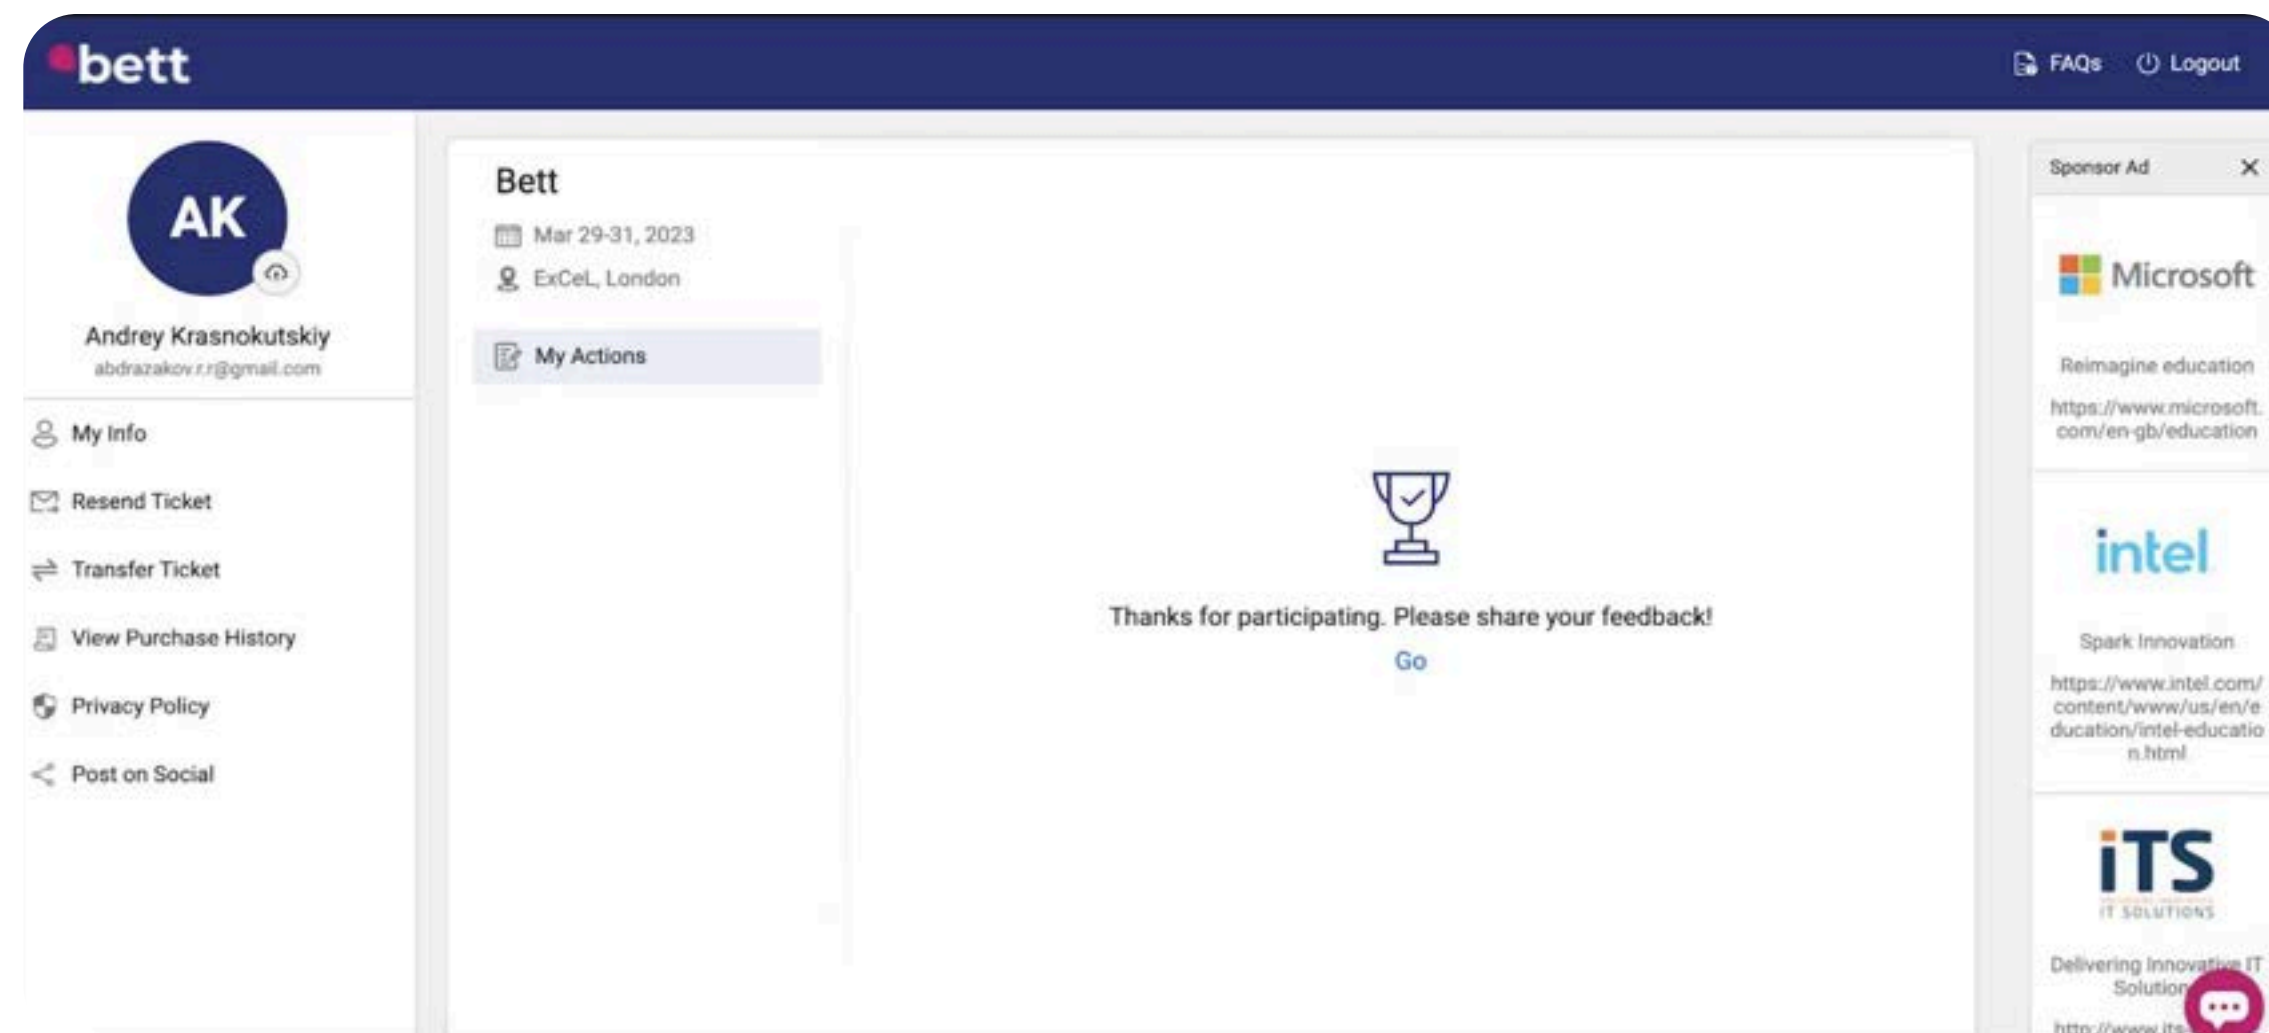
bett

FAQs Logout

AK

Andrey Krasnokutskiy
abdrazakov.r.r@gmail.com

My Info
Resend Ticket
Transfer Ticket
View Purchase History
Privacy Policy
Post on Social

Bett
Mar 29-31, 2023
ExCeL, London

My Actions

Thanks for participating. Please share your feedback!
Go

Sponsor Ad ✕

Microsoft
Reimagine education
https://www.microsoft.com/en-gb/education

intel
Spark Innovation
https://www.intel.com/content/www/us/en/education/intel-education.html

iTS
IT SOLUTIONS
Delivering Innovative IT Solution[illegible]
http://www.its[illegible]